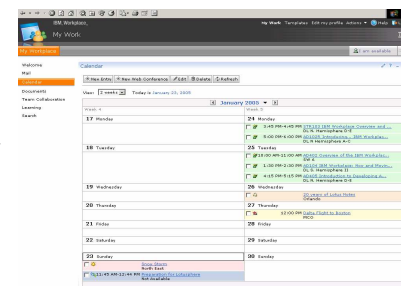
IBM Workplace

My Work

My Work Templates Edit my profile Actions Help

My Workplace

I am available

Welcome
Mail
Calendar
Documents
Team Collaboration
Learning
Search

Calendar

New Entry | New Web Conference | Edit | Delete | Refresh

View: 2 weeks | Today is January 23, 2005

January 2005

Week 4

17 Monday

18 Tuesday

19 Wednesday

20 Thursday

21 Friday

22 Saturday

23 Sunday
Snow Storm
North East
11:45 AM-12:45 PM Preparation for Lotusphere
Not Available

Week 5

24 Monday
3:45 PM-4:45 PM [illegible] IBM Workplace Overview and ...
DL N. Hemisphere D-E
5:00 PM-6:00 PM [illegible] Introducing ... IBM Workplac...
DL N Hemisphere A-C

25 Tuesday
10:00 AM-11:00 AM AD402 Overview of the IBM Workplac...
SW 4
1:30 PM-2:30 PM AD104 IBM Workplace: Now and Movin...
DL S. Hemisphere II
4:15 PM-5:15 PM AD405 Introduction to Developing A...
DL N. Hemisphere D-E

26 Wednesday
20 years of Lotus Notes
Orlando

27 Thursday
12:00 PM Delta Flight to Boston
MCO

28 Friday

29 Saturday

30 Sunday